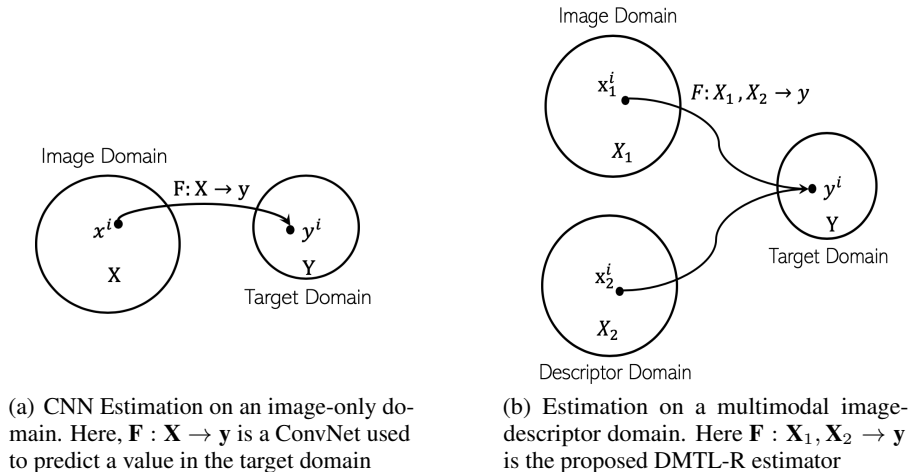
Image Domain

$\mathrm{F}: \mathrm{X} \rightarrow \mathrm{y}$

$x^i$

$y^i$

X

Y

Target Domain

Image Domain

$\mathrm{x}_1^i$

$F: X_1, X_2 \rightarrow y$

$X_1$

$y^i$

Y

Target Domain

$\mathrm{x}_2^i$

$X_2$

Descriptor Domain

(a) CNN Estimation on an image-only domain. Here, $\mathbf{F} : \mathbf{X} \rightarrow \mathbf{y}$ is a ConvNet used to predict a value in the target domain

(b) Estimation on a multimodal image-descriptor domain. Here $\mathbf{F} : \mathbf{X}_1, \mathbf{X}_2 \rightarrow \mathbf{y}$ is the proposed DMTL-R estimator